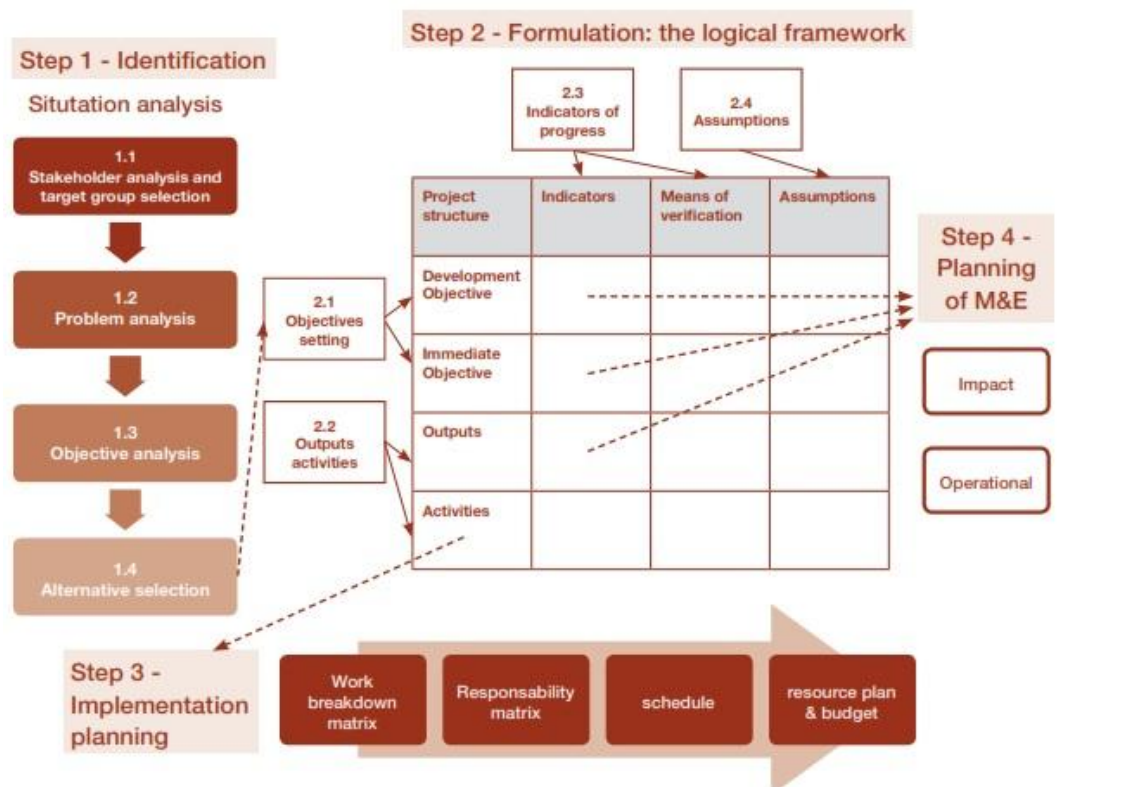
Step 1 - Identification

Situtation analysis

1.1
Stakeholder analysis and target group selection

1.2
Problem analysis

1.3
Objective analysis

1.4
Alternative selection

Step 2 - Formulation: the logical framework

2.3
Indicators of progress

2.4
Assumptions

2.1
Objectives setting

2.2
Outputs activities

| Project structure | Indicators | Means of verification | Assumptions |
|---|---|---|---|
| Development Objective | | | |
| Immediate Objective | | | |
| Outputs | | | |
| Activities | | | |

Step 4 - Planning of M&E

Impact

Operational

Step 3 - Implementation planning

Work breakdown matrix

Responsability matrix

schedule

resource plan & budget